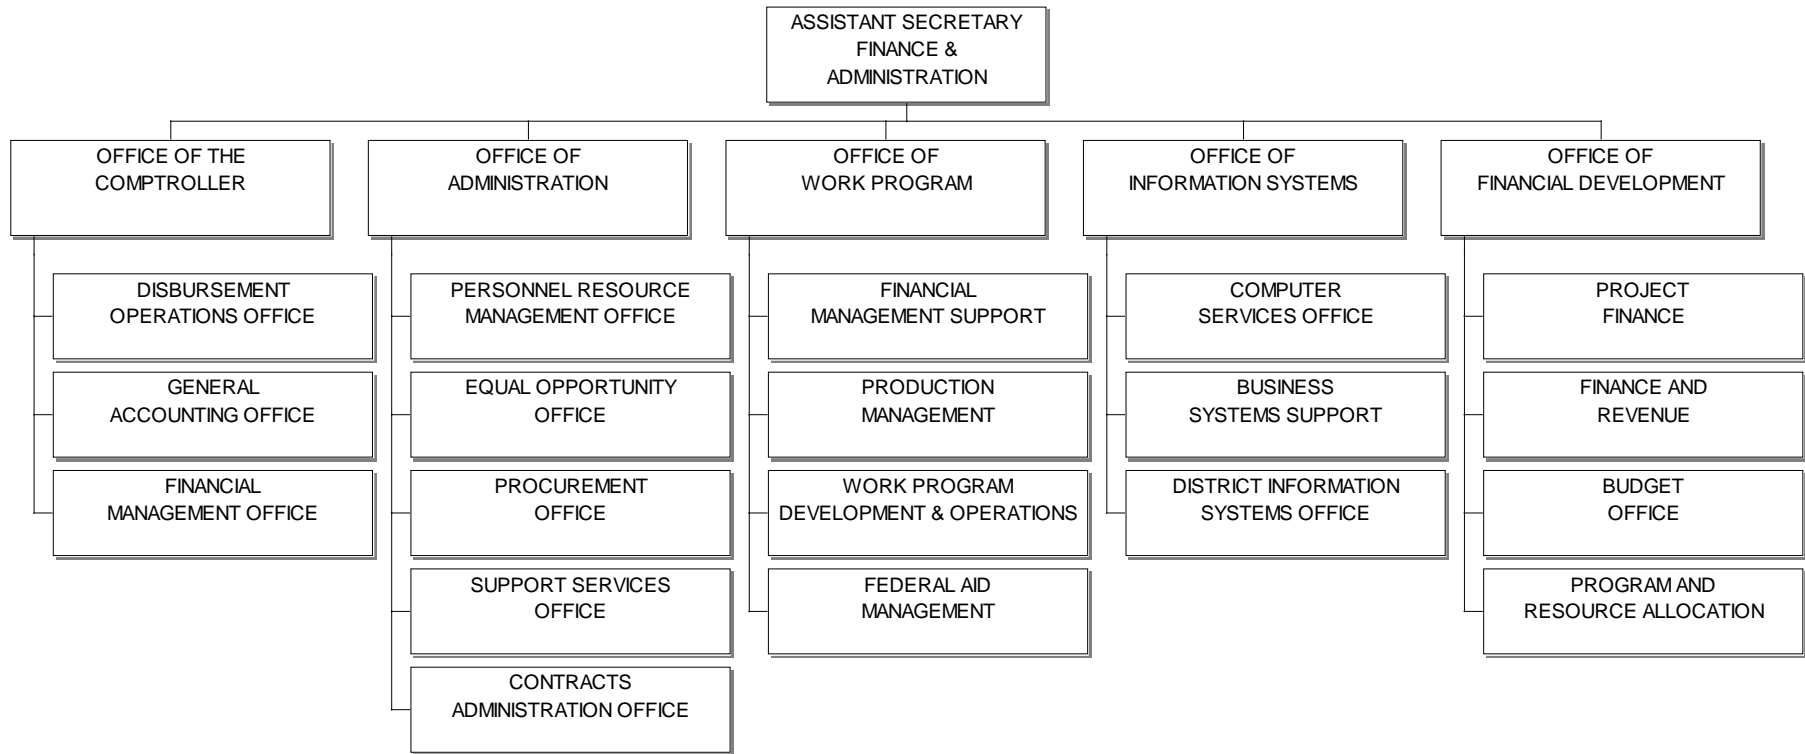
ASSISTANT SECRETARY FINANCE & ADMINISTRATION

OFFICE OF THE COMPTROLLER

DISBURSEMENT OPERATIONS OFFICE

GENERAL ACCOUNTING OFFICE

FINANCIAL MANAGEMENT OFFICE

OFFICE OF ADMINISTRATION

PERSONNEL RESOURCE MANAGEMENT OFFICE

EQUAL OPPORTUNITY OFFICE

PROCUREMENT OFFICE

SUPPORT SERVICES OFFICE

CONTRACTS ADMINISTRATION OFFICE

OFFICE OF WORK PROGRAM

FINANCIAL MANAGEMENT SUPPORT

PRODUCTION MANAGEMENT

WORK PROGRAM DEVELOPMENT & OPERATIONS

FEDERAL AID MANAGEMENT

OFFICE OF INFORMATION SYSTEMS

COMPUTER SERVICES OFFICE

BUSINESS SYSTEMS SUPPORT

DISTRICT INFORMATION SYSTEMS OFFICE

OFFICE OF FINANCIAL DEVELOPMENT

PROJECT FINANCE

FINANCE AND REVENUE

BUDGET OFFICE

PROGRAM AND RESOURCE ALLOCATION